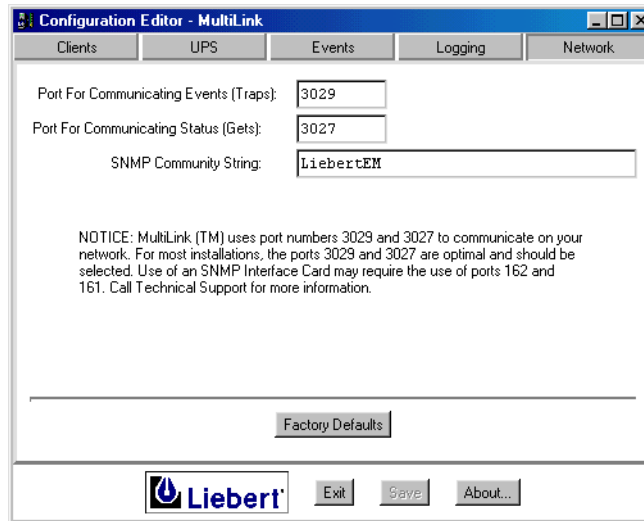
Configuration Editor - MultiLink

Clients | UPS | Events | Logging | Network

Port For Communicating Events (Traps): 3029

Port For Communicating Status (Gets): 3027

SNMP Community String: LiebertEM

NOTICE: MultiLink (TM) uses port numbers 3029 and 3027 to communicate on your network. For most installations, the ports 3029 and 3027 are optimal and should be selected. Use of an SNMP Interface Card may require the use of ports 162 and 161. Call Technical Support for more information.

Factory Defaults

Liebert

Exit Save About...